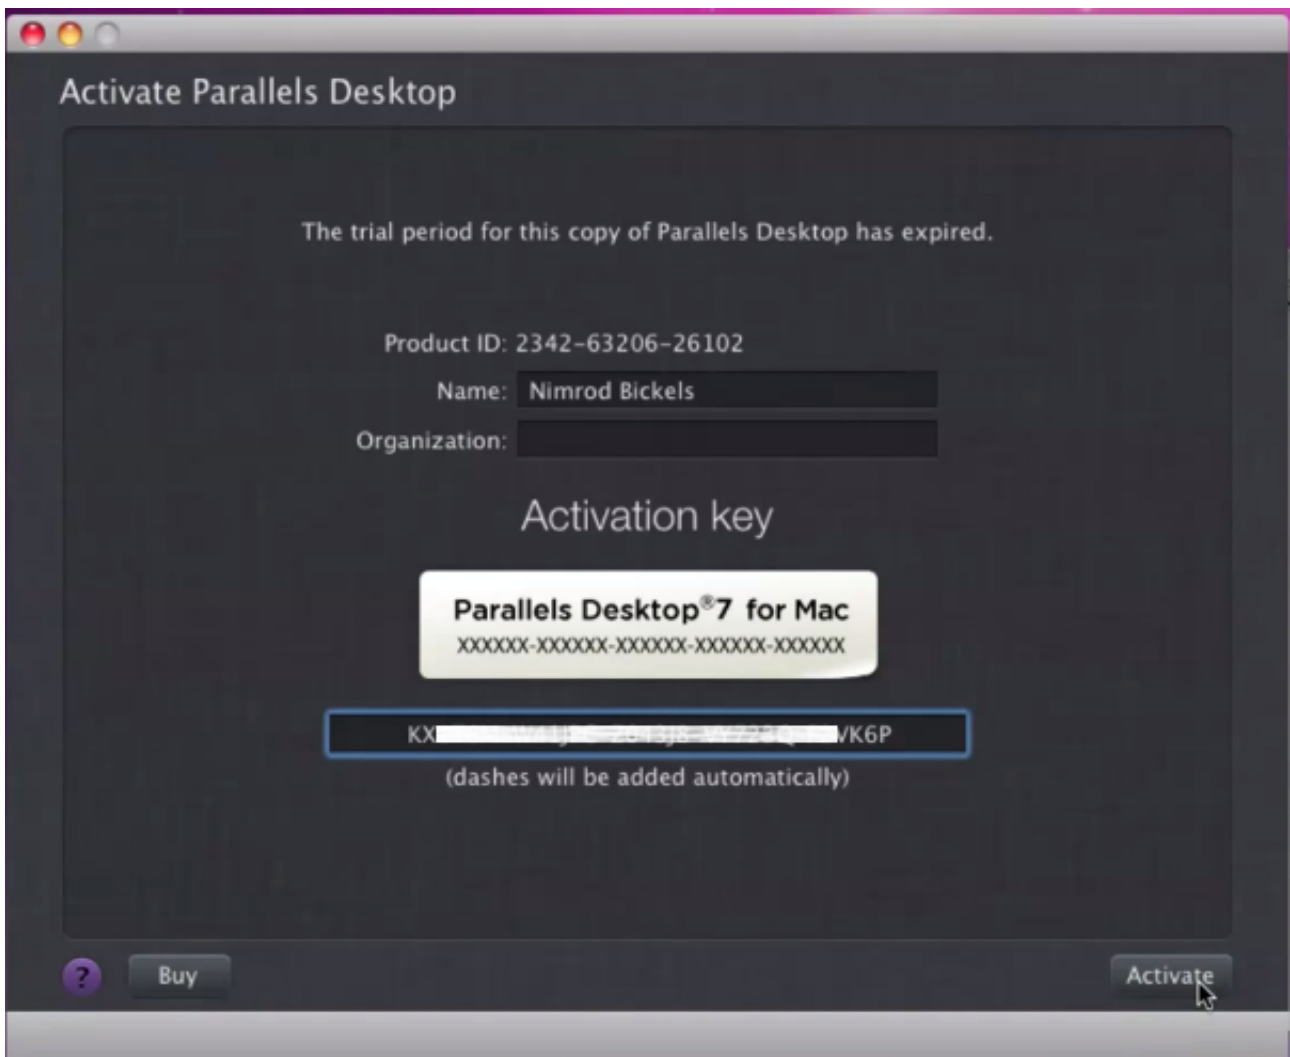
Activate Parallels Desktop

The trial period for this copy of Parallels Desktop has expired.

Product ID: 2342-63206-26102

Name: Nimrod Bickels

Organization:

Activation key

Parallels Desktop®7 for Mac

XXXXXX-XXXXXX-XXXXXX-XXXXXX-XXXXXX

KX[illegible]VK6P

(dashes will be added automatically)

?

Buy

Activate